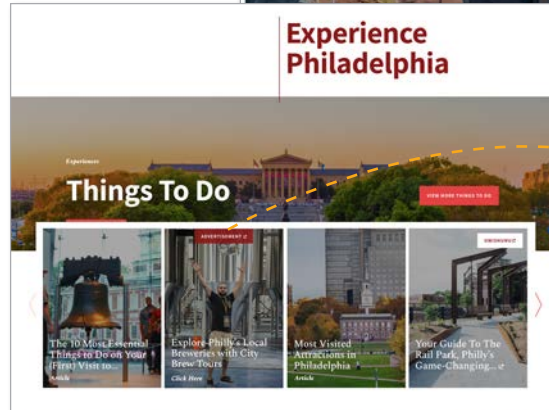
Experience Philadelphia

Experiences

Things To Do

VIEW MORE THINGS TO DO

ADVERTISEMENT

The 10 Most Essential Things to Do on Your (First) Visit to...

Article

Explore Philly's Local Breweries with City Brew Tours

Click Here

Most Visited Attractions in Philadelphia

Article

Your Guide To The Rail Park, Philly's Game-Changing...